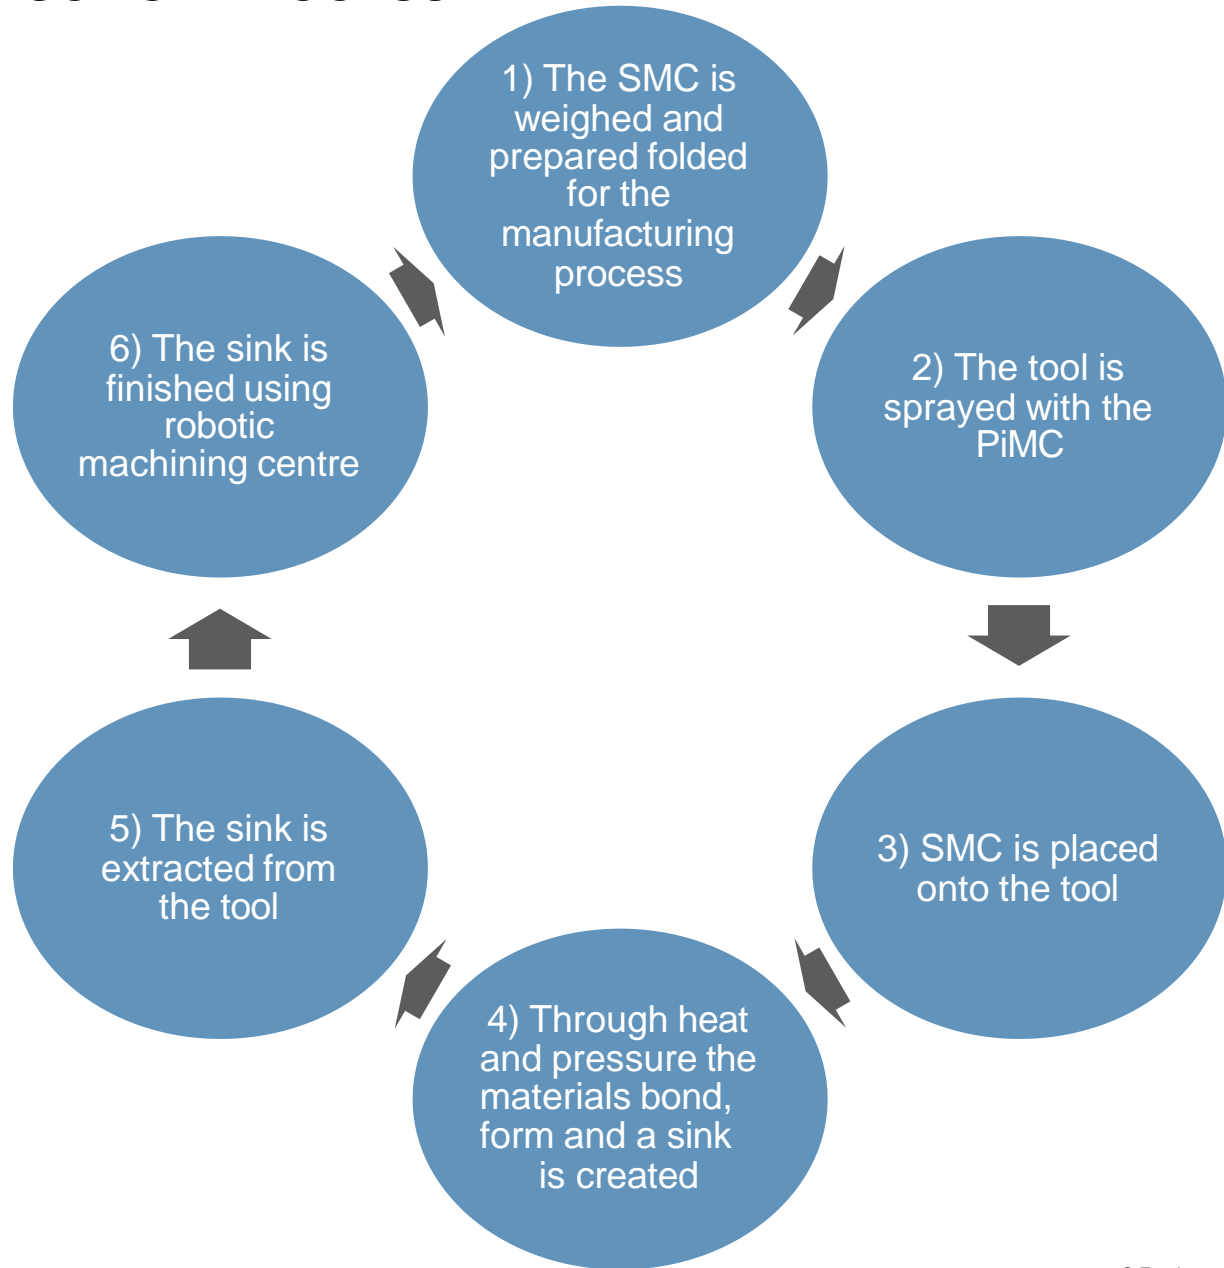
1) The SMC is weighed and prepared folded for the manufacturing process

2) The tool is sprayed with the PiMC

3) SMC is placed onto the tool

4) Through heat and pressure the materials bond, form and a sink is created

5) The sink is extracted from the tool

6) The sink is finished using robotic machining centre